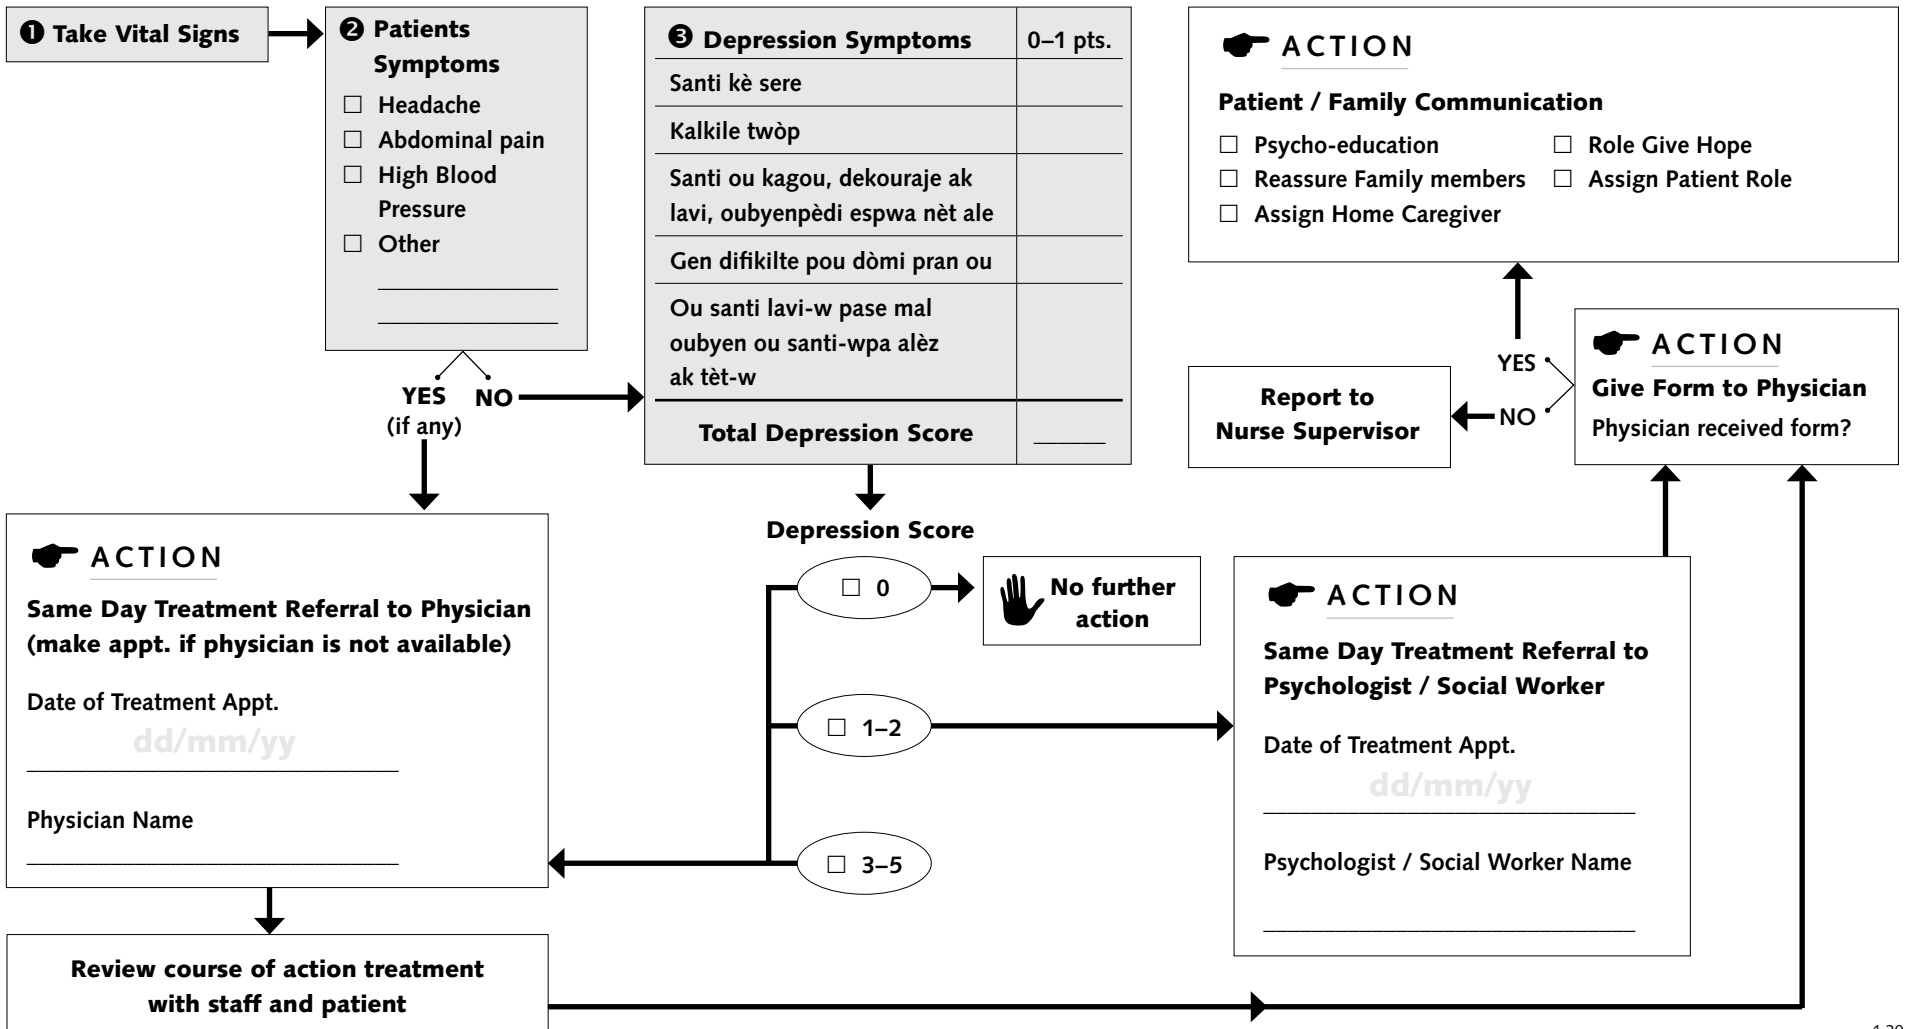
❶ Take Vital Signs

❷ Patients Symptoms
☐ Headache
☐ Abdominal pain
☐ High Blood Pressure
☐ Other
________
________

YES (if any)
NO

| ❸ Depression Symptoms | 0–1 pts. |
|---|---|
| Santi kè sere | |
| Kalkile twòp | |
| Santi ou kagou, dekouraje ak lavi, oubyenpèdi espwa nèt ale | |
| Gen difikilte pou dòmi pran ou | |
| Ou santi lavi-w pase mal oubyen ou santi-wpa alèz ak tèt-w | |
| Total Depression Score | _____ |

ACTION
Patient / Family Communication
☐ Psycho-education
☐ Reassure Family members
☐ Assign Home Caregiver
☐ Role Give Hope
☐ Assign Patient Role

YES
NO

Report to Nurse Supervisor

ACTION
Give Form to Physician
Physician received form?

ACTION
Same Day Treatment Referral to Physician (make appt. if physician is not available)
Date of Treatment Appt.
dd/mm/yy
________
Physician Name
________

Depression Score
☐ 0
☐ 1–2
☐ 3–5

No further action

ACTION
Same Day Treatment Referral to Psychologist / Social Worker
Date of Treatment Appt.
dd/mm/yy
________
Psychologist / Social Worker Name
________

Review course of action treatment with staff and patient

1.20